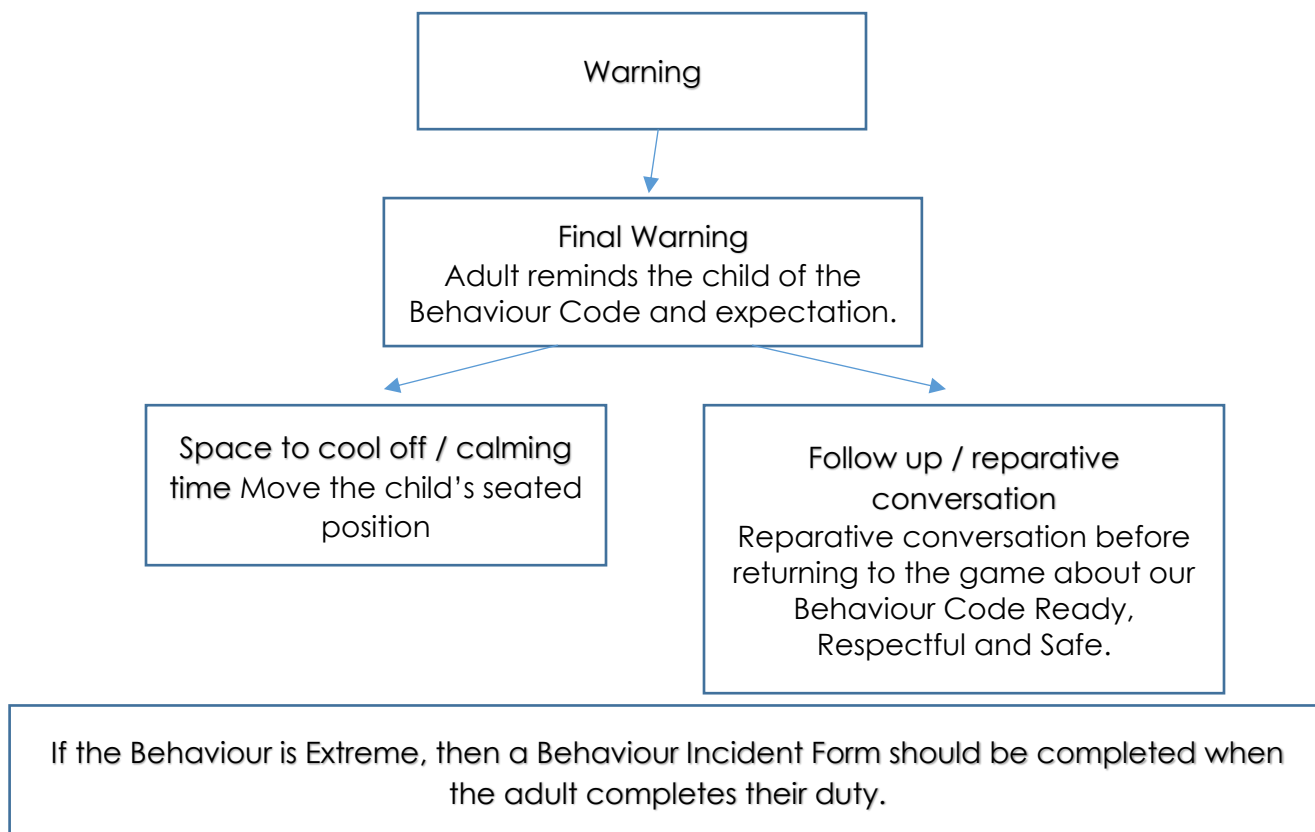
Warning

Final Warning
Adult reminds the child of the Behaviour Code and expectation.

Space to cool off / calming time Move the child's seated position

Follow up / reparative conversation
Reparative conversation before returning to the game about our Behaviour Code Ready, Respectful and Safe.

If the Behaviour is Extreme, then a Behaviour Incident Form should be completed when the adult completes their duty.